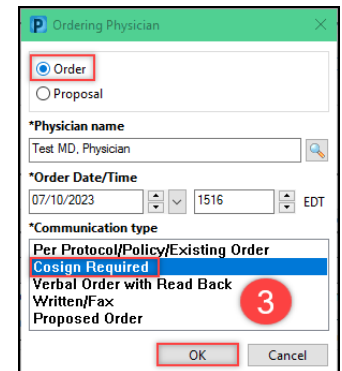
P Ordering Physician

Order
Proposal

*Physician name
Test MD, Physician

*Order Date/Time
07/10/2023 1516 EDT

*Communication type
Per Protocol/Policy/Existing Order
Cosign Required
Verbal Order with Read Back
Written/Fax
Proposed Order

3

OK
Cancel